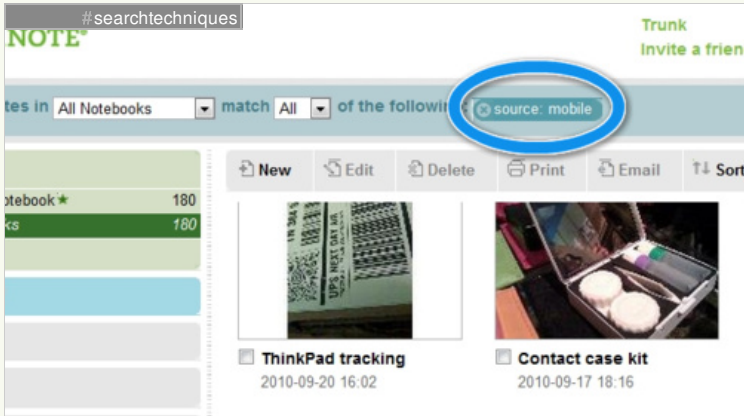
#searchtechniques

NOTE

Trunk

Invite a frien

tes in All Notebooks match All of the followi source: mobile

otebook 180

ks 180

New Edit Delete Print Email Sort

UPS NEXT DAY AIR

ThinkPad tracking

2010-09-20 16:02

Contact case kit

2010-09-17 18:16